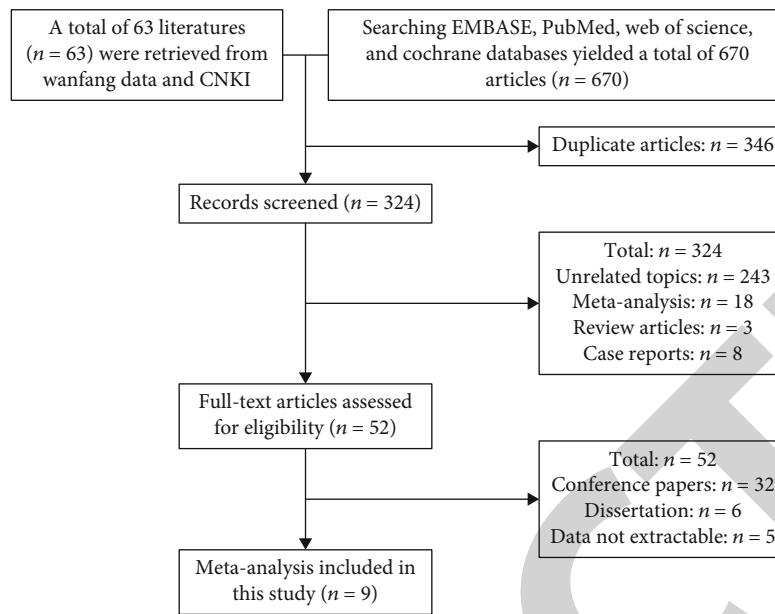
A total of 63 literatures ($n$ = 63) were retrieved from wanfang data and CNKI

Searching EMBASE, PubMed, web of science, and cochrane databases yielded a total of 670 articles ($n$ = 670)

Duplicate articles: $n$ = 346

Records screened ($n$ = 324)

Total: $n$ = 324
Unrelated topics: $n$ = 243
Meta-analysis: $n$ = 18
Review articles: $n$ = 3
Case reports: $n$ = 8

Full-text articles assessed for eligibility ($n$ = 52)

Total: $n$ = 52
Conference papers: $n$ = 32
Dissertation: $n$ = 6
Data not extractable: $n$ = 5

Meta-analysis included in this study ($n$ = 9)